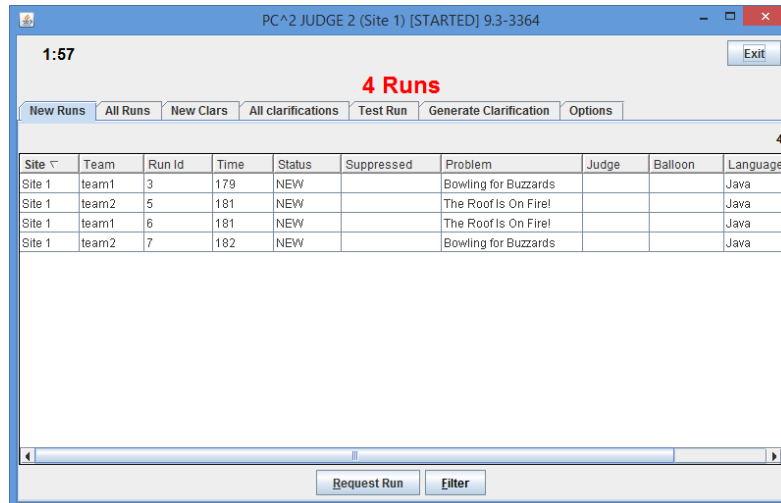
PC^2 JUDGE 2 (Site 1) [STARTED] 9.3-3364

1:57

Exit

4 Runs

New Runs | All Runs | New Clars | All clarifications | Test Run | Generate Clarification | Options

4

| Site | Team | Run Id | Time | Status | Suppressed | Problem | Judge | Balloon | Language |
|---|---|---|---|---|---|---|---|---|---|
| Site 1 | team1 | 3 | 179 | NEW | | Bowling for Buzzards | | | Java |
| Site 1 | team2 | 5 | 181 | NEW | | The Roof Is On Fire! | | | Java |
| Site 1 | team1 | 6 | 181 | NEW | | The Roof Is On Fire! | | | Java |
| Site 1 | team2 | 7 | 182 | NEW | | Bowling for Buzzards | | | Java |

Request Run | Filter